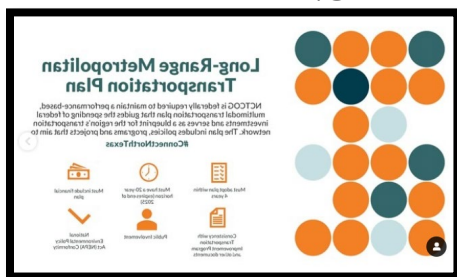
Long-Range Metropolitan Transportation Plan

NCTCOG is federally required to maintain a performance-based, multimodal transportation plan that guides the spending of federal investments and serves as a blueprint for the region's transportation network. The plan includes policies, programs and projects that aim to

#ConnectNorthTexas

Must include financial plan

Must have a 20-year horizon (progress end of 2023)

Must adopt plan within 4 years

National Environmental Policy Act (NEPA) Conformity

Public Involvement

Consistency with Transportation Improvement Program and other documents